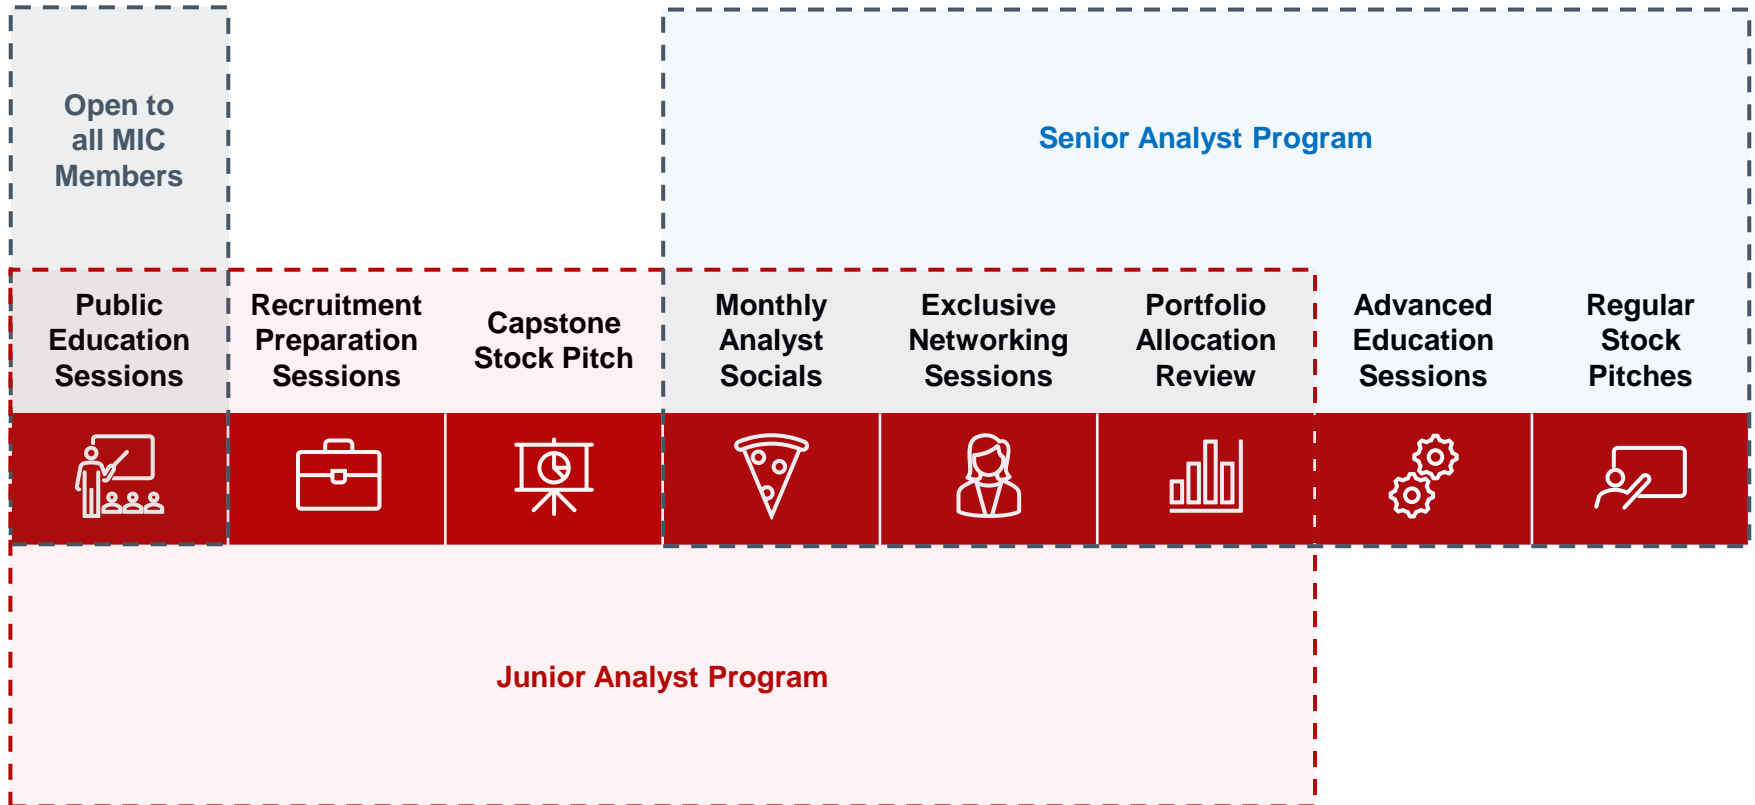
Open to all MIC Members

Senior Analyst Program

Public Education Sessions

Recruitment Preparation Sessions

Capstone Stock Pitch

Monthly Analyst Socials

Exclusive Networking Sessions

Portfolio Allocation Review

Advanced Education Sessions

Regular Stock Pitches

Junior Analyst Program